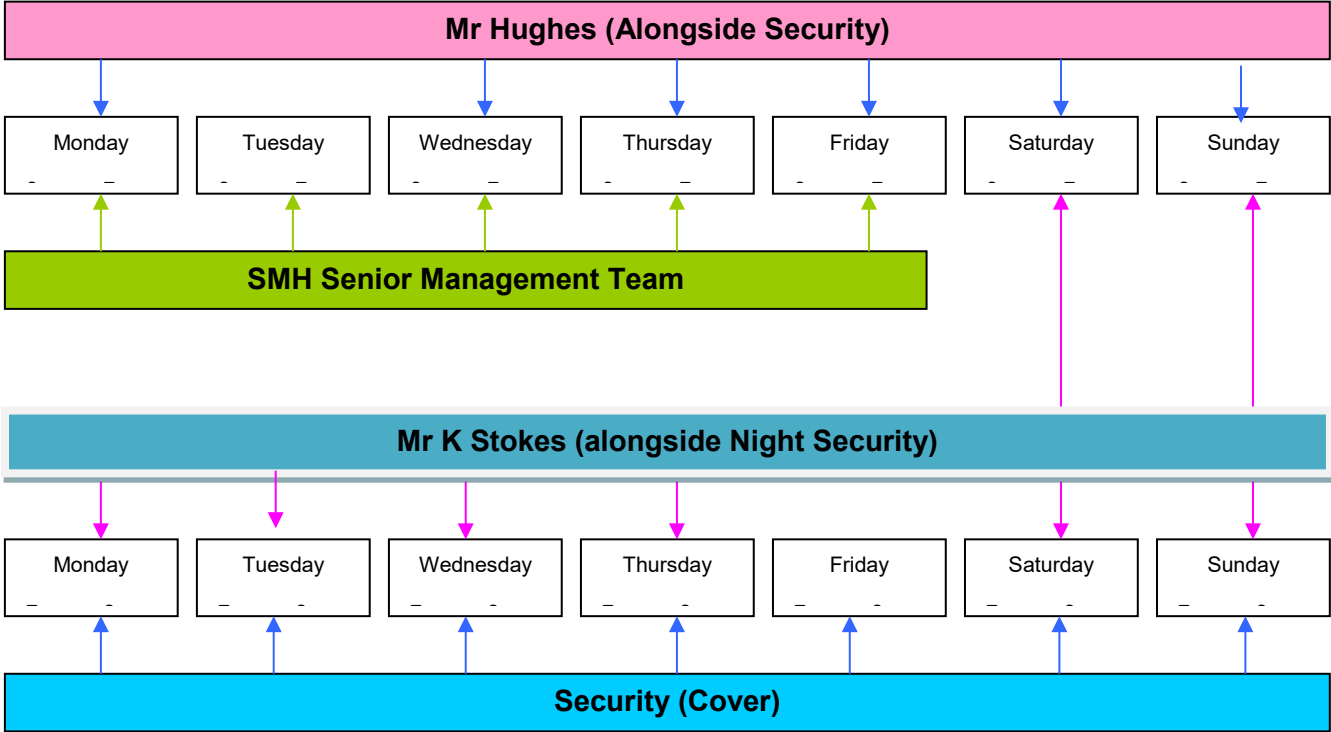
Mr Hughes (Alongside Security)

Monday

Tuesday

Wednesday

Thursday

Friday

Saturday

Sunday

SMH Senior Management Team

Mr K Stokes (alongside Night Security)

Monday

Tuesday

Wednesday

Thursday

Friday

Saturday

Sunday

Security (Cover)